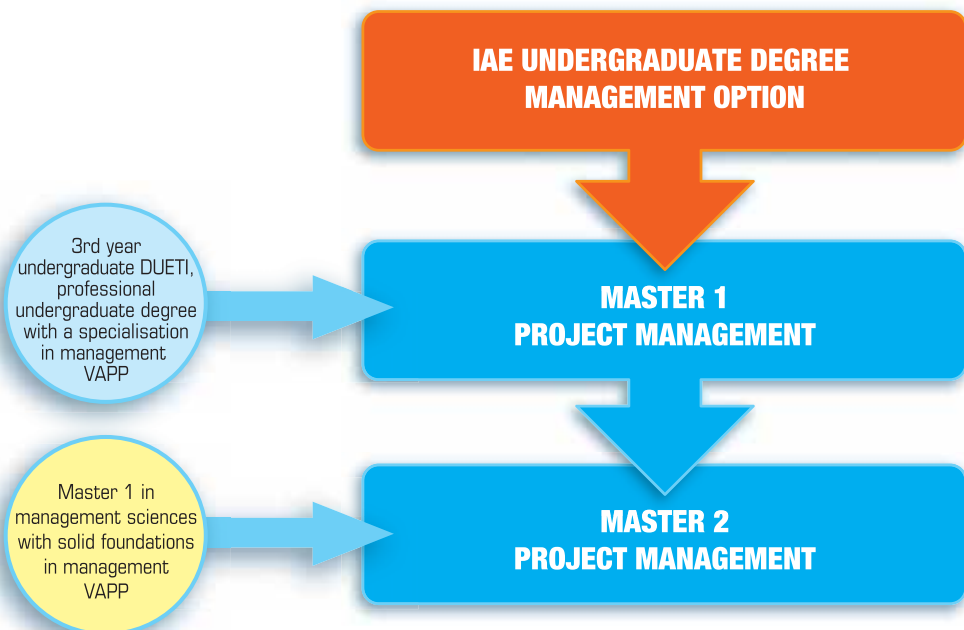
IAE UNDERGRADUATE DEGREE MANAGEMENT OPTION

3rd year undergraduate DUETI, professional undergraduate degree with a specialisation in management VAPP

MASTER 1 PROJECT MANAGEMENT

Master 1 in management sciences with solid foundations in management VAPP

MASTER 2 PROJECT MANAGEMENT